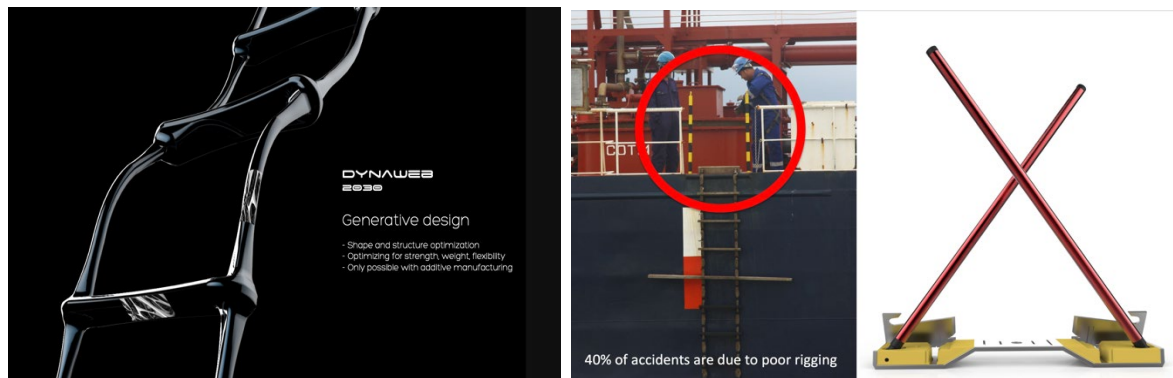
DYNAWEB
2030

Generative design

- Shape and structure optimization
- Optimizing for strength, weight, flexibility
- Only possible with additive manufacturing

COT 1

40% of accidents are due to poor rigging